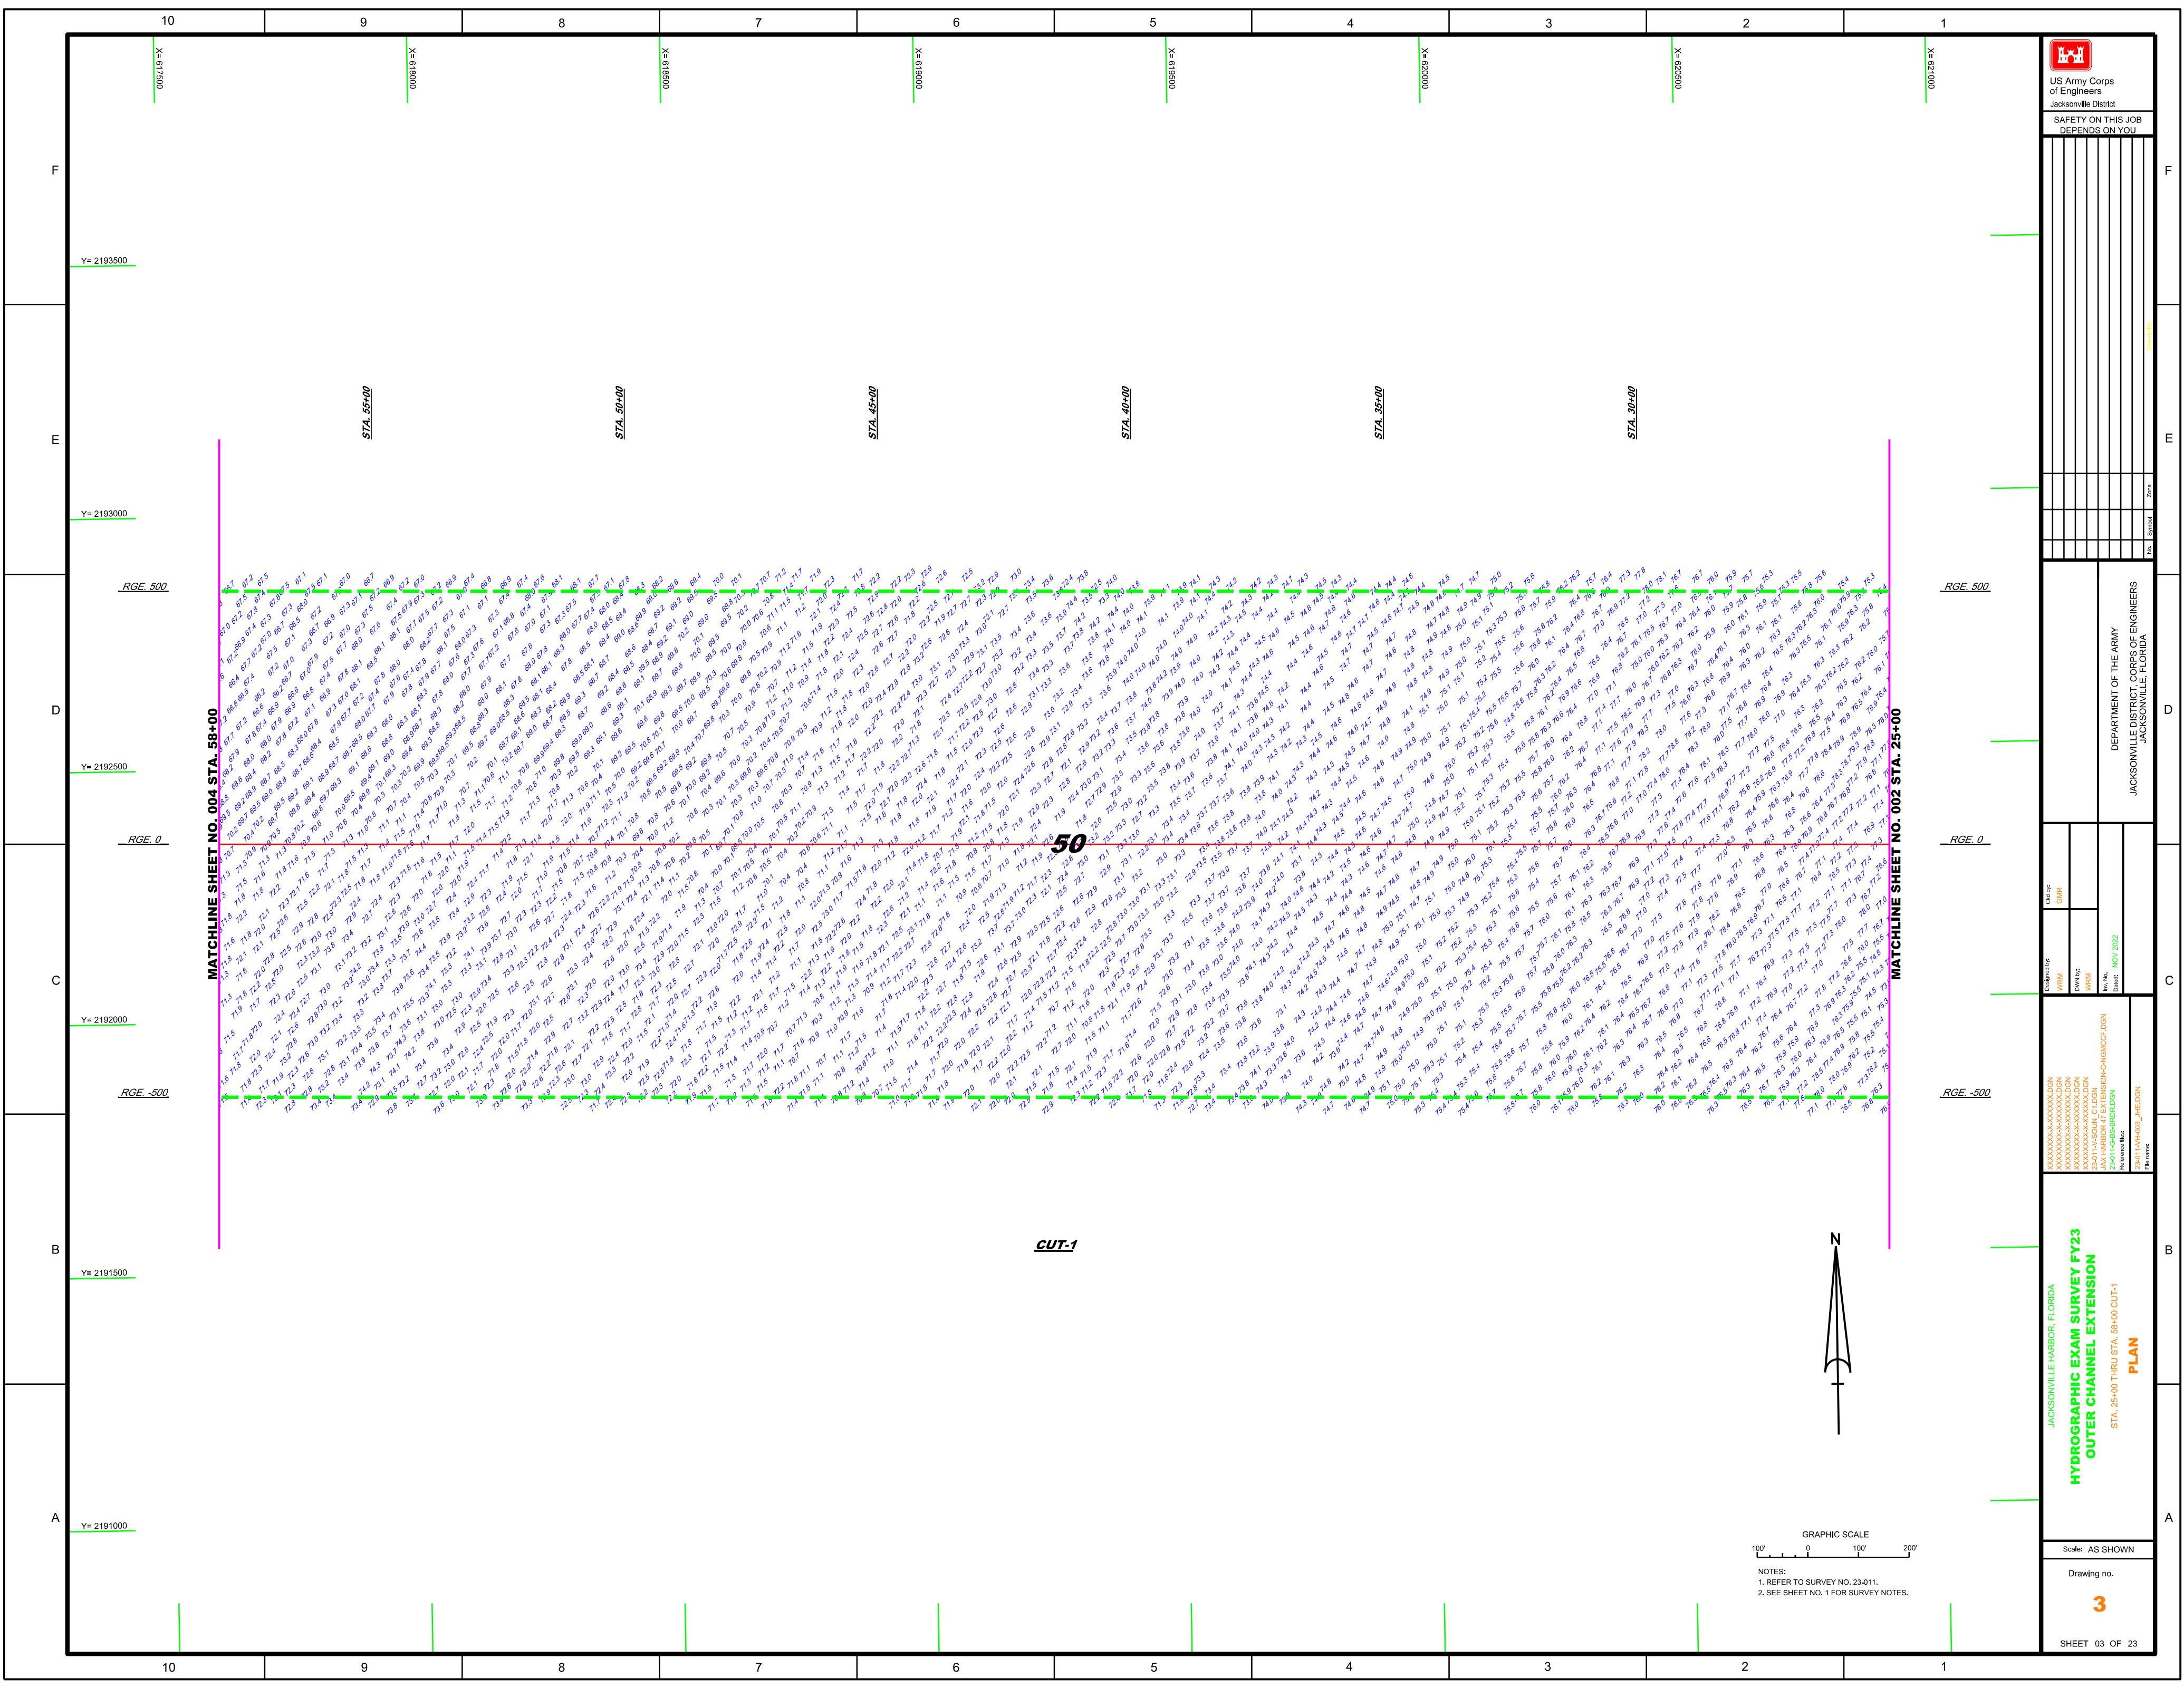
10 9 8 7 6 5 4 3 2 1

X= 617500
X= 618000
X= 618500
X= 619000
X= 619500
X= 620000
X= 620500
X= 621000

F
E
D
C
B
A

Y= 2193500
Y= 2193000
Y= 2192500
Y= 2192000
Y= 2191500
Y= 2191000

RGE. 500
RGE. 0
RGE. -500

STA. 55+00
STA. 50+00
STA. 45+00
STA. 40+00
STA. 35+00
STA. 30+00

MATCHLINE SHEET NO. 004 STA. 58+00
MATCHLINE SHEET NO. 002 STA. 25+00

50

CUT-1

N

GRAPHIC SCALE
100' 0 100' 200'

NOTES:
1. REFER TO SURVEY NO. 23-011.
2. SEE SHEET NO. 1 FOR SURVEY NOTES.

US Army Corps of Engineers
Jacksonville District

SAFETY ON THIS JOB DEPENDS ON YOU

DEPARTMENT OF THE ARMY
JACKSONVILLE DISTRICT, CORPS OF ENGINEERS
JACKSONVILLE, FLORIDA

Designed by: WRM
Dwn by: WRM
Ckd by: GMR
Date: NOV 2022

JACKSONVILLE HARBOR, FLORIDA
HYDROGRAPHIC EXAM SURVEY FY23
OUTER CHANNEL EXTENSION
STA. 25+00 THRU STA. 58+00 CUT-1
PLAN

Scale: AS SHOWN
Drawing no.
3
SHEET 03 OF 23

10 9 8 7 6 5 4 3 2 1